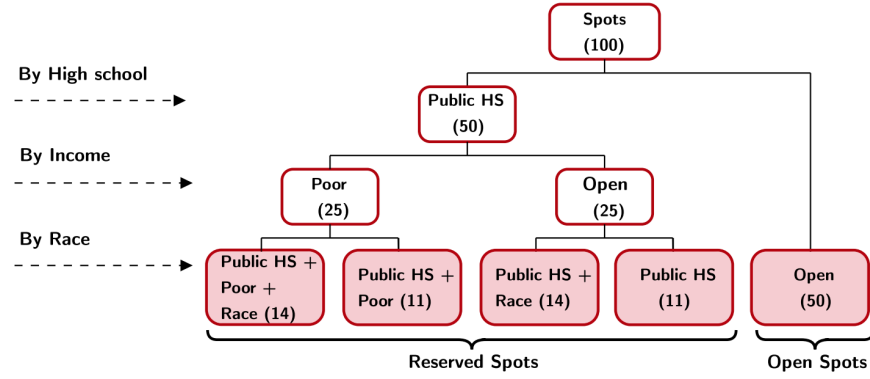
Spots
(100)

By High school

Public HS
(50)

By Income

Poor
(25)

Open
(25)

By Race

Public HS +
Poor +
Race (14)

Public HS +
Poor (11)

Public HS +
Race (14)

Public HS
(11)

Open
(50)

Reserved Spots

Open Spots